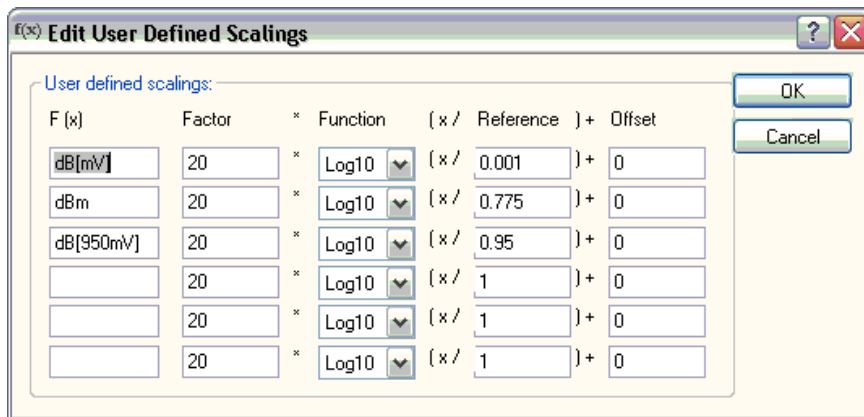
f(x) Edit User Defined Scalings

?

User defined scalings:

| F (x) | Factor | * | Function | ( x / | Reference | ) + | Offset |
|---|---|---|---|---|---|---|---|
| dB[mV] | 20 | * | Log10 | ( x / | 0.001 | ) + | 0 |
| dBm | 20 | * | Log10 | ( x / | 0.775 | ) + | 0 |
| dB[950mV] | 20 | * | Log10 | ( x / | 0.95 | ) + | 0 |
| | 20 | * | Log10 | ( x / | 1 | ) + | 0 |
| | 20 | * | Log10 | ( x / | 1 | ) + | 0 |
| | 20 | * | Log10 | ( x / | 1 | ) + | 0 |

OK

Cancel